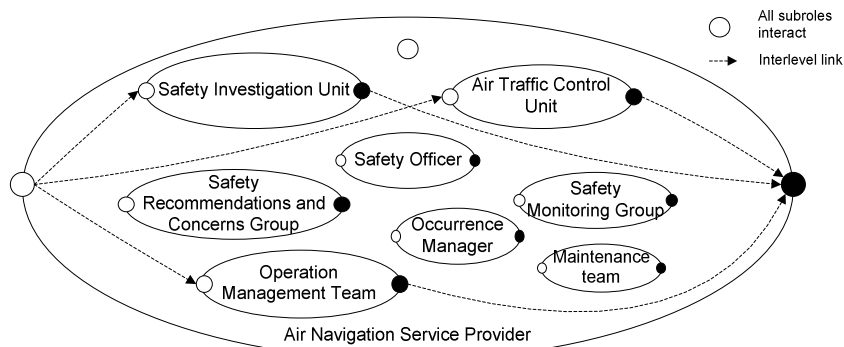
All subroles interact

Interlevel link

Safety Investigation Unit

Air Traffic Control Unit

Safety Officer

Safety Recommendations and Concerns Group

Safety Monitoring Group

Occurrence Manager

Maintenance team

Operation Management Team

Air Navigation Service Provider